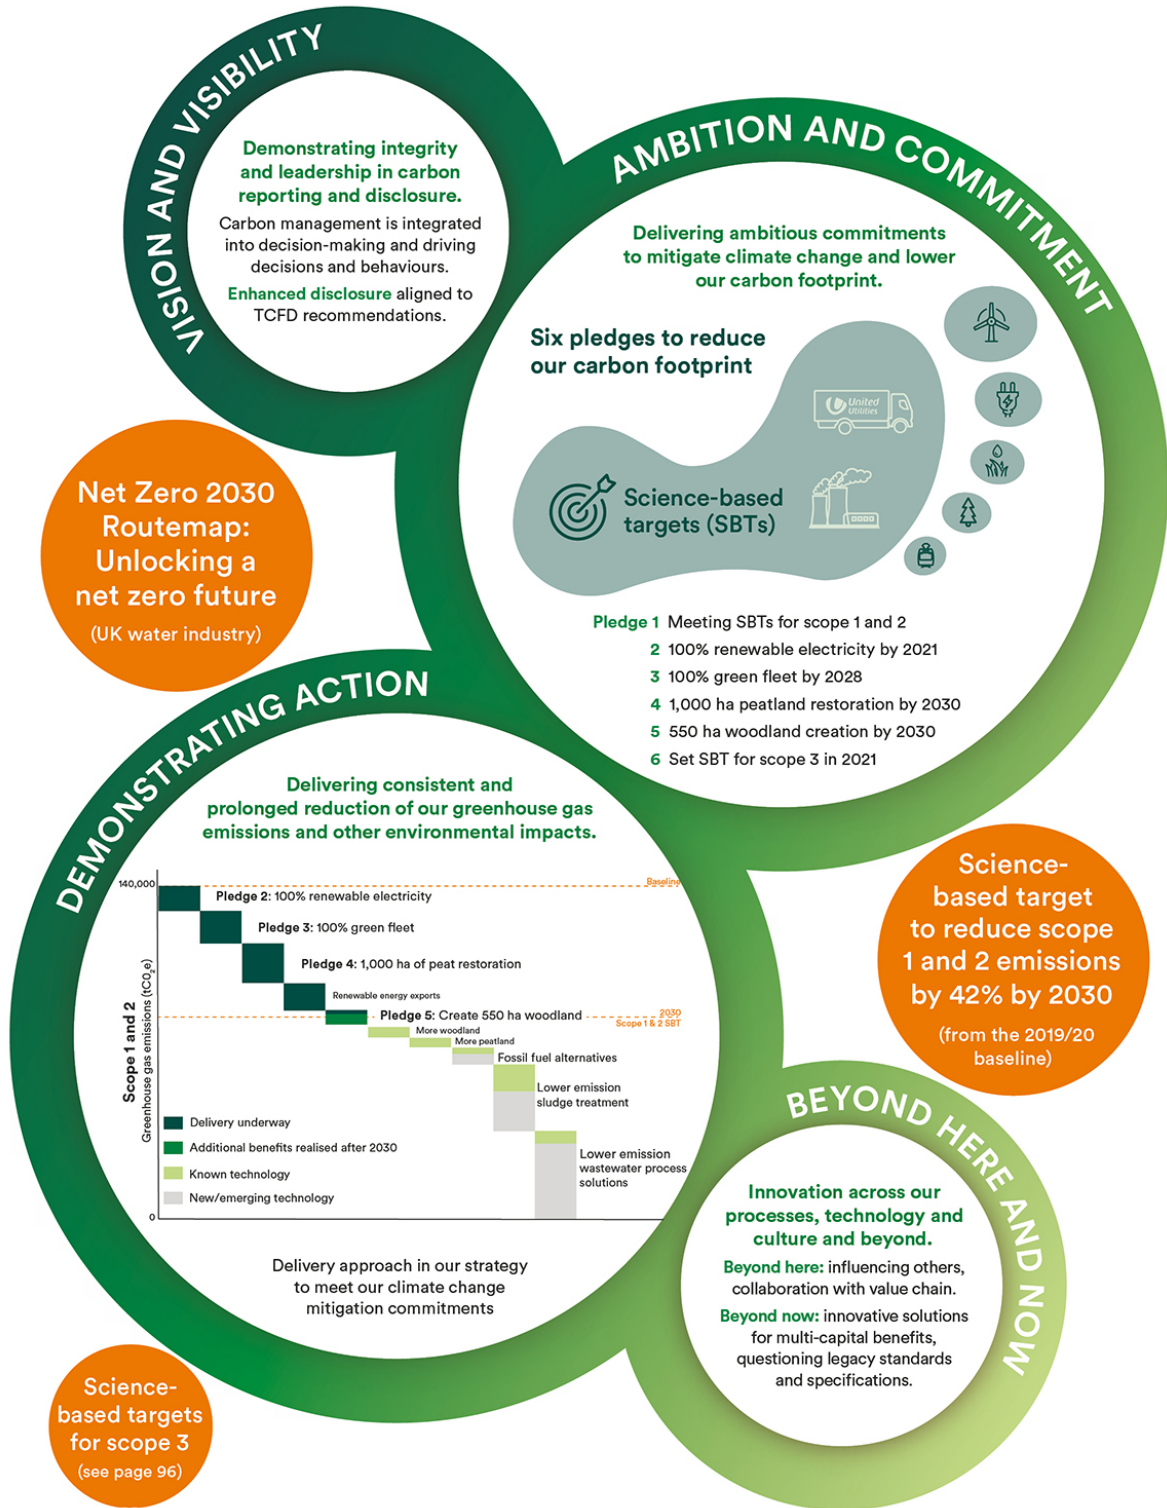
VISION AND VISIBILITY

Demonstrating integrity and leadership in carbon reporting and disclosure.

Carbon management is integrated into decision-making and driving decisions and behaviours.

Enhanced disclosure aligned to TCFD recommendations.

AMBITION AND COMMITMENT

Delivering ambitious commitments to mitigate climate change and lower our carbon footprint.

Six pledges to reduce our carbon footprint

United Utilities

Science-based targets (SBTs)

Pledge 1 Meeting SBTs for scope 1 and 2
2 100% renewable electricity by 2021
3 100% green fleet by 2028
4 1,000 ha peatland restoration by 2030
5 550 ha woodland creation by 2030
6 Set SBT for scope 3 in 2021

Net Zero 2030 Routemap: Unlocking a net zero future

(UK water industry)

DEMONSTRATING ACTION

Delivering consistent and prolonged reduction of our greenhouse gas emissions and other environmental impacts.

140,000
Baseline
Pledge 2: 100% renewable electricity
Pledge 3: 100% green fleet
Pledge 4: 1,000 ha of peat restoration
Renewable energy exports
Pledge 5: Create 550 ha woodland
2030 Scope 1 & 2 SBT
More woodland
More peatland
Fossil fuel alternatives
Lower emission sludge treatment
Lower emission wastewater process solutions
Scope 1 and 2 Greenhouse gas emissions ($tCO_2e$)
0
Delivery underway
Additional benefits realised after 2030
Known technology
New/emerging technology

Delivery approach in our strategy to meet our climate change mitigation commitments

Science-based target to reduce scope 1 and 2 emissions by 42% by 2030

(from the 2019/20 baseline)

BEYOND HERE AND NOW

Innovation across our processes, technology and culture and beyond.

Beyond here: influencing others, collaboration with value chain.

Beyond now: innovative solutions for multi-capital benefits, questioning legacy standards and specifications.

Science-based targets for scope 3

(see page 96)